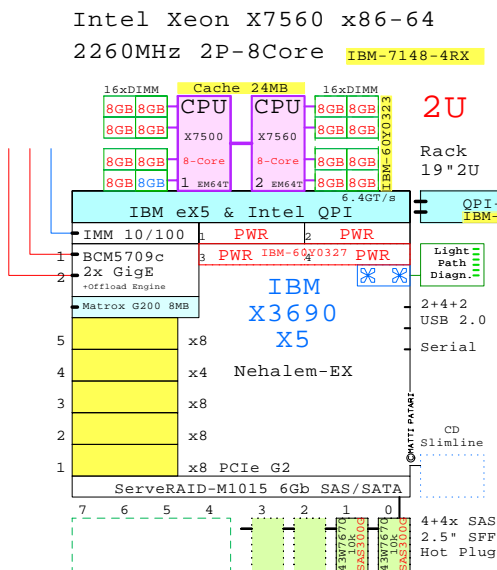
Intel Xeon X7560 x86-64
2260MHz 2P-8Core IBM-7148-4RX

Cache 24MB
16xDIMM
16xDIMM

8GB 8GB
8GB 8GB
8GB 8GB
8GB 8GB

CPU
X7500
8-Core
1 EM64T

CPU
X7560
8-Core
2 EM64T

8GB 8GB
8GB 8GB
8GB 8GB
8GB 8GB

IBM-60Y0323

2U

Rack
19"2U

6.4GT/s
IBM eX5 & Intel QPI
QPI-
IBM-

IMM 10/100
1 PWR
2 PWR
3 PWR IBM-60Y0327 4 PWR

1 BCM5709c
2 2x GigE
+Offload Engine

Light
Path
Diagn.

Matrox G200 8MB

IBM
X3690
X5

2+4+2
USB 2.0

Serial

Nehalem-EX

5 x8
4 x4
3 x8
2 x8
1 x8 PCIe G2

©MATTI PATARI

CD
Slimline

ServeRAID-M1015 6Gb SAS/SATA

7 6 5 4 3 2 1 0

43W7670 10k SAS300G
43W7670 10k SAS300G

4+4x SAS
2.5" SFF
Hot Plug